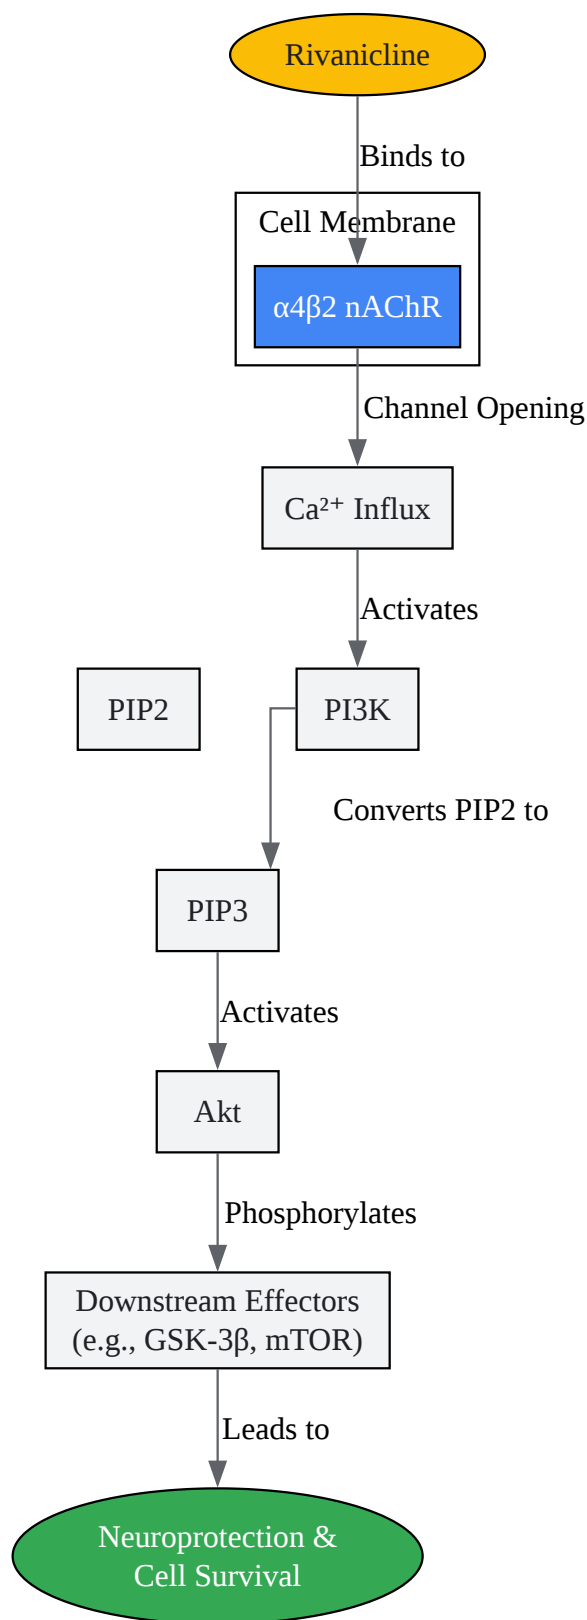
Rivanicline

Binds to

Cell Membrane

α4β2 nAChR

Channel Opening

Ca²⁺ Influx

Activates

PIP2

PI3K

Converts PIP2 to

PIP3

Activates

Akt

Phosphorylates

Downstream Effectors (e.g., GSK-3β, mTOR)

Leads to

Neuroprotection & Cell Survival